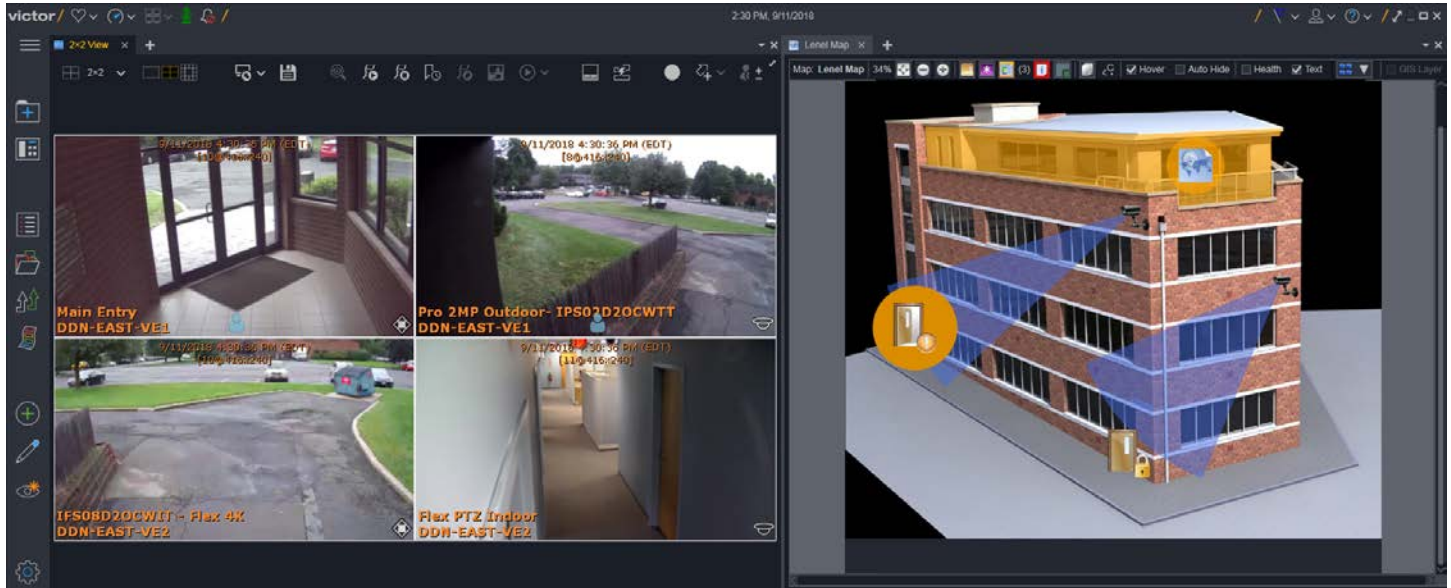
victor

2:30 PM, 9/11/2018

2×2 View ×

2×2

Lenel Map ×

Map: Lenel Map 34% (3) Hover Auto Hide Health Text GIS Layer

9/11/2018 4:30:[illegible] PM (EDT) [10@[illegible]240]

Main Entry
DDN-EAST-VE1

9/11/2018 4:30:36 PM (EDT) [8@416:240]

Pro 2MP Outdoor- IPS02D2OCWTT
DDN-EAST-VE1

9/11/2018 4:30:36 PM (EDT) [10@416:240]

IFS08D2OCWIT - Flex 4K
DDN-EAST-VE2

9/11/2018 4:30:36 PM (EDT) [11@416:240]

Flex PTZ Indoor
DDN-EAST-VE2